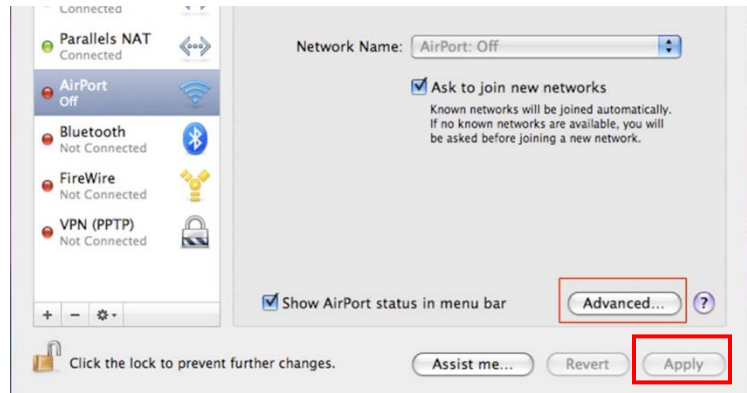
Connected

Parallels NAT
Connected

AirPort
Off

Bluetooth
Not Connected

FireWire
Not Connected

VPN (PPTP)
Not Connected

+ − ⚙▾

Network Name: AirPort: Off

Ask to join new networks
Known networks will be joined automatically. If no known networks are available, you will be asked before joining a new network.

Show AirPort status in menu bar

Advanced...

?

Click the lock to prevent further changes.

Assist me...

Revert

Apply